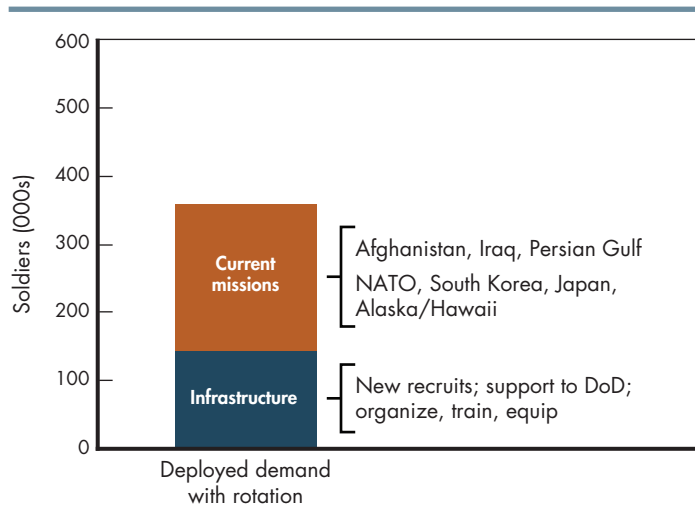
600
500
400
300
200
100
0

Soldiers (000s)

Current missions

Infrastructure

Afghanistan, Iraq, Persian Gulf
NATO, South Korea, Japan, Alaska/Hawaii

New recruits; support to DoD; organize, train, equip

Deployed demand with rotation